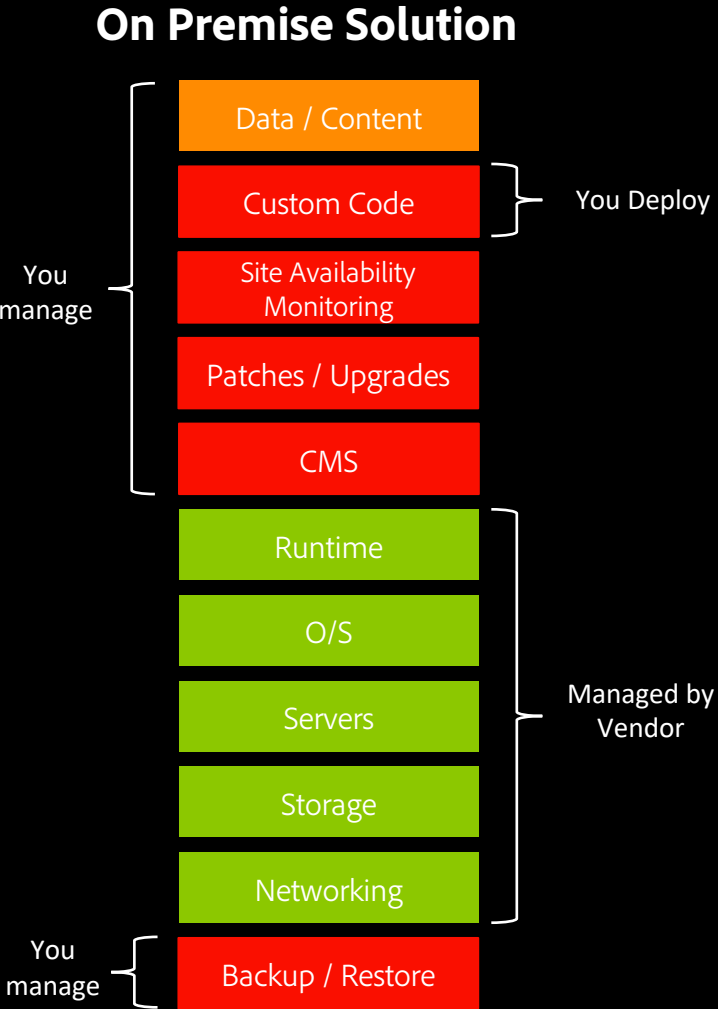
On Premise Solution

You manage

Data / Content

Custom Code

You Deploy

Site Availability Monitoring

Patches / Upgrades

CMS

Runtime

O/S

Servers

Storage

Networking

Managed by Vendor

You manage

Backup / Restore